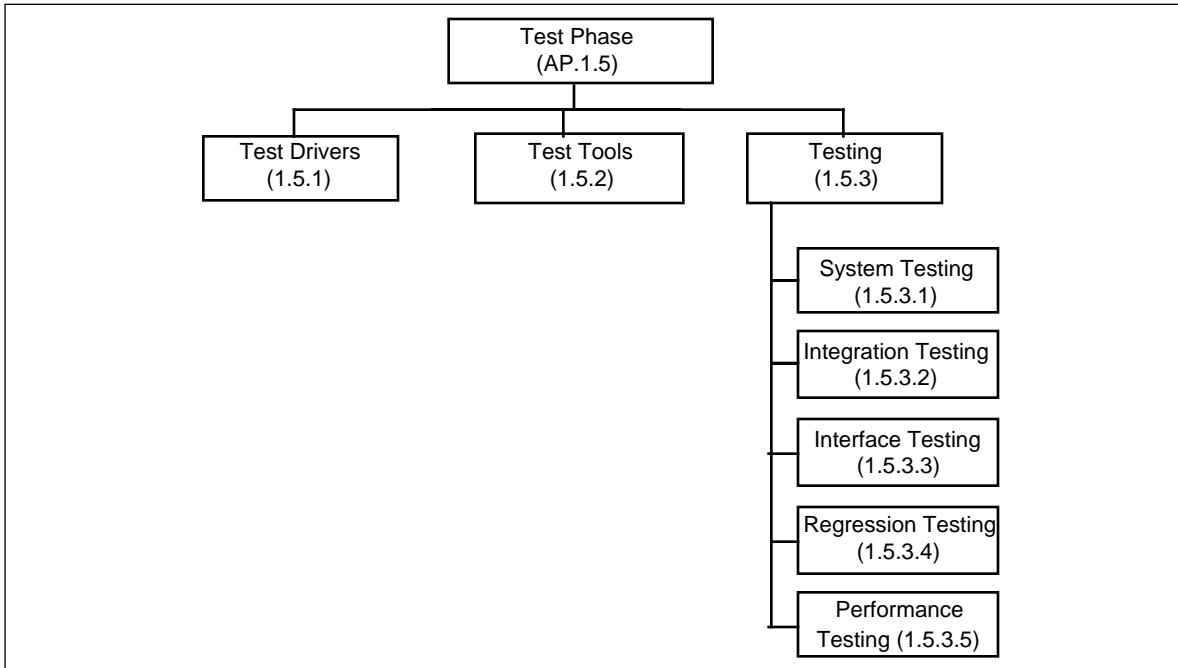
Test Phase
(AP.1.5)

Test Drivers
(1.5.1)

Test Tools
(1.5.2)

Testing
(1.5.3)

System Testing
(1.5.3.1)

Integration Testing
(1.5.3.2)

Interface Testing
(1.5.3.3)

Regression Testing
(1.5.3.4)

Performance
Testing (1.5.3.5)